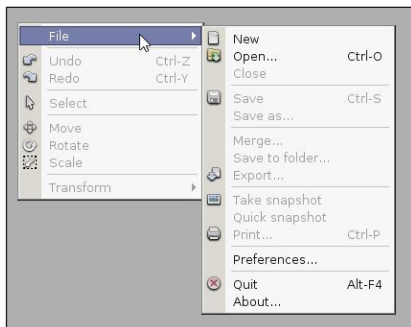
File
Undo Ctrl-Z
Redo Ctrl-Y
Select
Move
Rotate
Scale
Transform

New
Open... Ctrl-O
Close
Save Ctrl-S
Save as...
Merge...
Save to folder...
Export...
Take snapshot
Quick snapshot
Print... Ctrl-P
Preferences...
Quit Alt-F4
About...